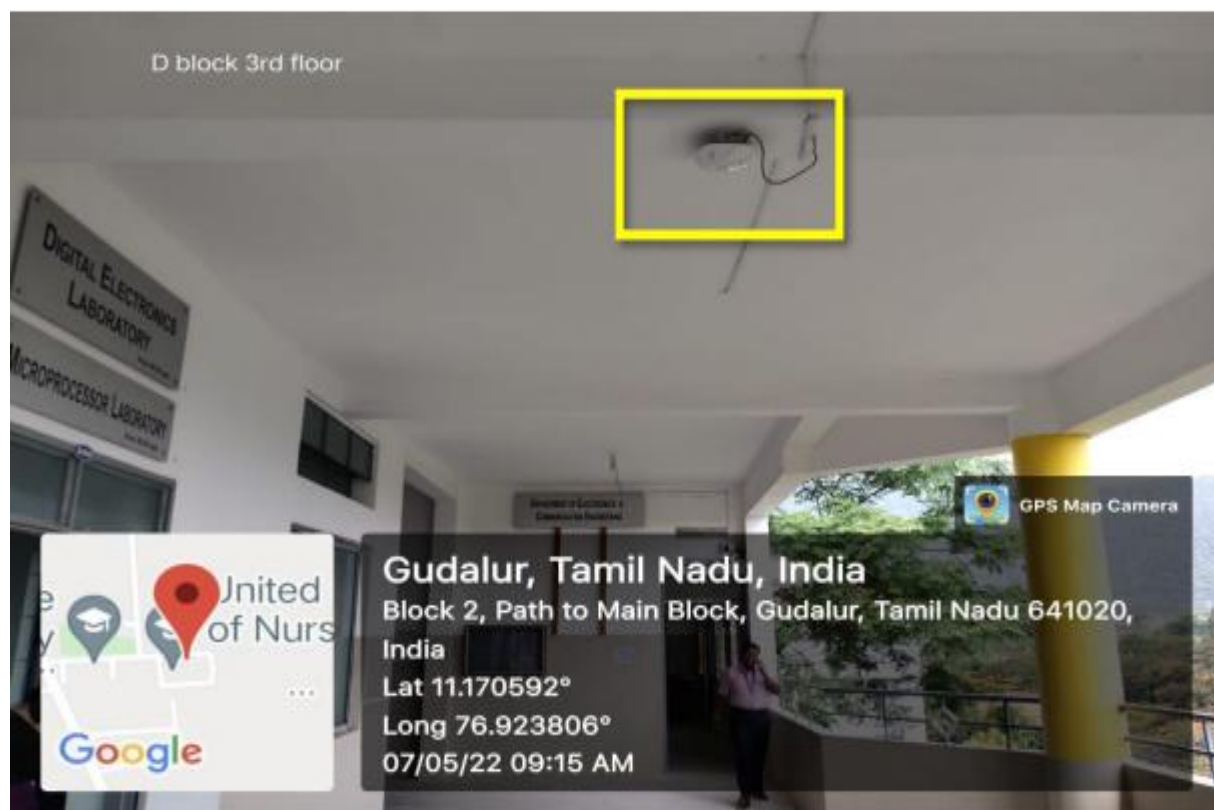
D block 3rd floor

DIGITAL ELECTRONICS LABORATORY

MICROPROCESSOR LABORATORY

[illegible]

GPS Map Camera

e
y
Jnited
of Nurs
...
Google

Gudalur, Tamil Nadu, India
Block 2, Path to Main Block, Gudalur, Tamil Nadu 641020, India
Lat 11.170592°
Long 76.923806°
07/05/22 09:15 AM